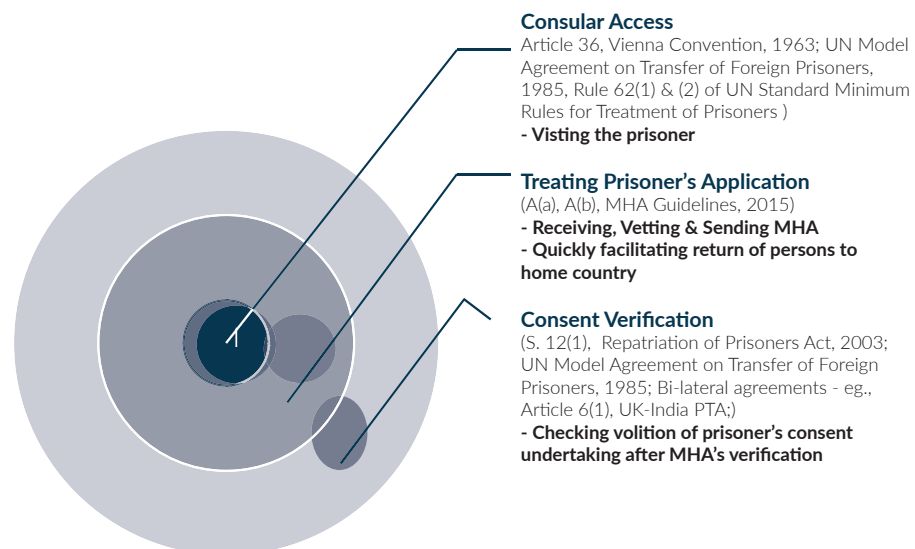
Consular Access
Article 36, Vienna Convention, 1963; UN Model Agreement on Transfer of Foreign Prisoners, 1985, Rule 62(1) & (2) of UN Standard Minimum Rules for Treatment of Prisoners )
- Visting the prisoner

Treating Prisoner's Application
(A(a), A(b), MHA Guidelines, 2015)
- Receiving, Vetting & Sending MHA
- Quickly facilitating return of persons to home country

Consent Verification
(S. 12(1), Repatriation of Prisoners Act, 2003; UN Model Agreement on Transfer of Foreign Prisoners, 1985; Bi-lateral agreements - eg., Article 6(1), UK-India PTA;)
- Checking volition of prisoner's consent undertaking after MHA's verification